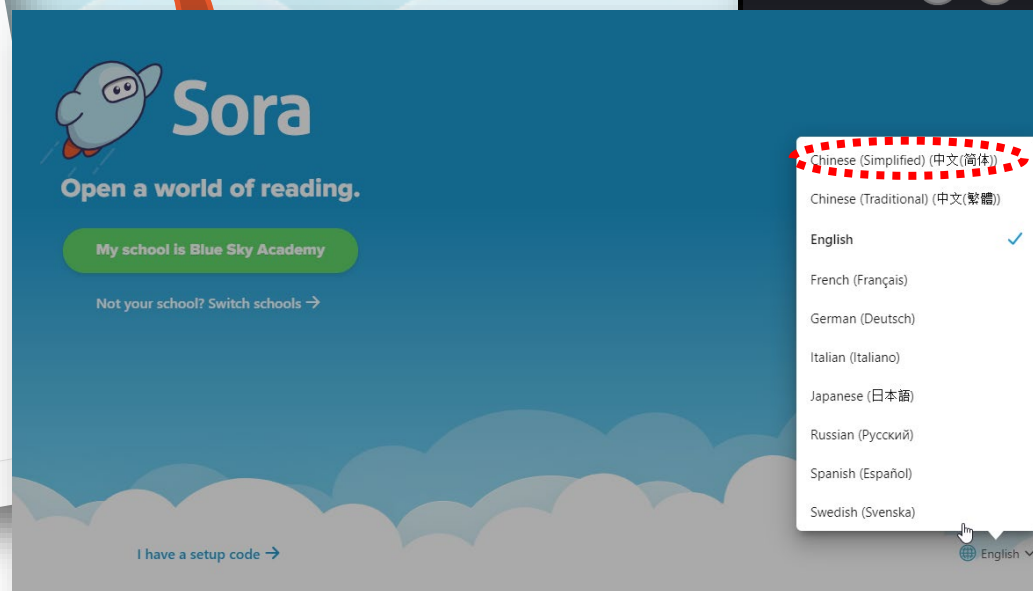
Sora

Open a world of reading.

My school is Blue Sky Academy

Not your school? Switch schools →

I have a setup code →

Chinese (Simplified) (中文(简体))

Chinese (Traditional) (中文(繁體))

English ✓

French (Français)

German (Deutsch)

Italian (Italiano)

Japanese (日本語)

Russian (Русский)

Spanish (Español)

Swedish (Svenska)

English